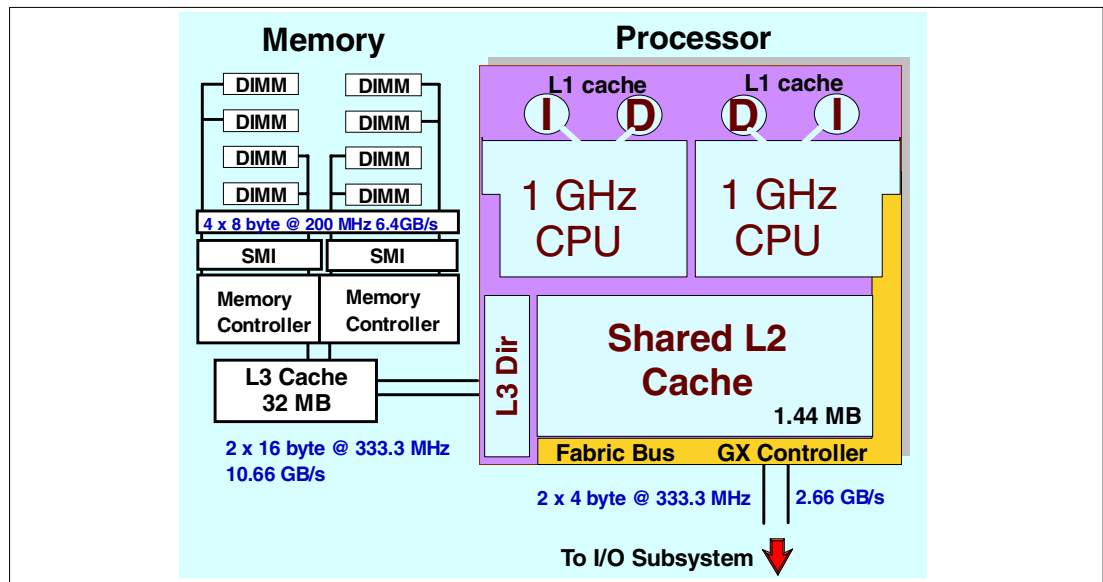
Memory

Processor

DIMM
DIMM
DIMM
DIMM

DIMM
DIMM
DIMM
DIMM

4 x 8 byte @ 200 MHz 6.4GB/s

SMI
SMI

Memory Controller
Memory Controller

L3 Cache 32 MB

2 x 16 byte @ 333.3 MHz
10.66 GB/s

L1 cache
I
D

L1 cache
D
I

1 GHz CPU

1 GHz CPU

L3 Dir

Shared L2 Cache

1.44 MB

Fabric Bus
GX Controller

2 x 4 byte @ 333.3 MHz
2.66 GB/s

To I/O Subsystem